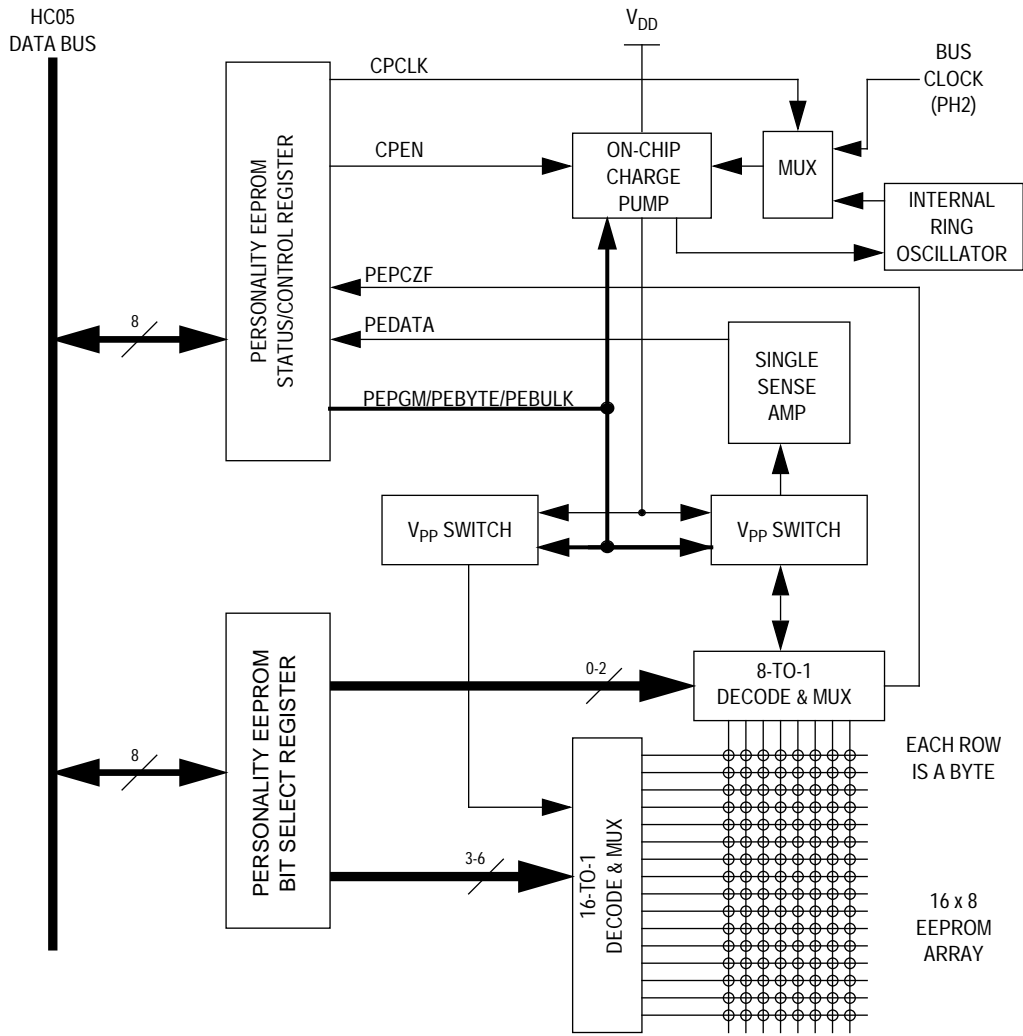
HC05
DATA BUS

$V_{DD}$

CPCLK

BUS
CLOCK
(PH2)

PERSONALITY EEPROM
STATUS/CONTROL REGISTER

CPEN

ON-CHIP
CHARGE
PUMP

MUX

INTERNAL
RING
OSCILLATOR

PEPCZF

8

PEDATA

SINGLE
SENSE
AMP

PEPGM/PEBYTE/PEBULK

$V_{PP}$ SWITCH

$V_{PP}$ SWITCH

PERSONALITY EEPROM
BIT SELECT REGISTER

0-2

8-TO-1
DECODE & MUX

8

EACH ROW
IS A BYTE

16-TO-1
DECODE & MUX

3-6

16 x 8
EEPROM
ARRAY